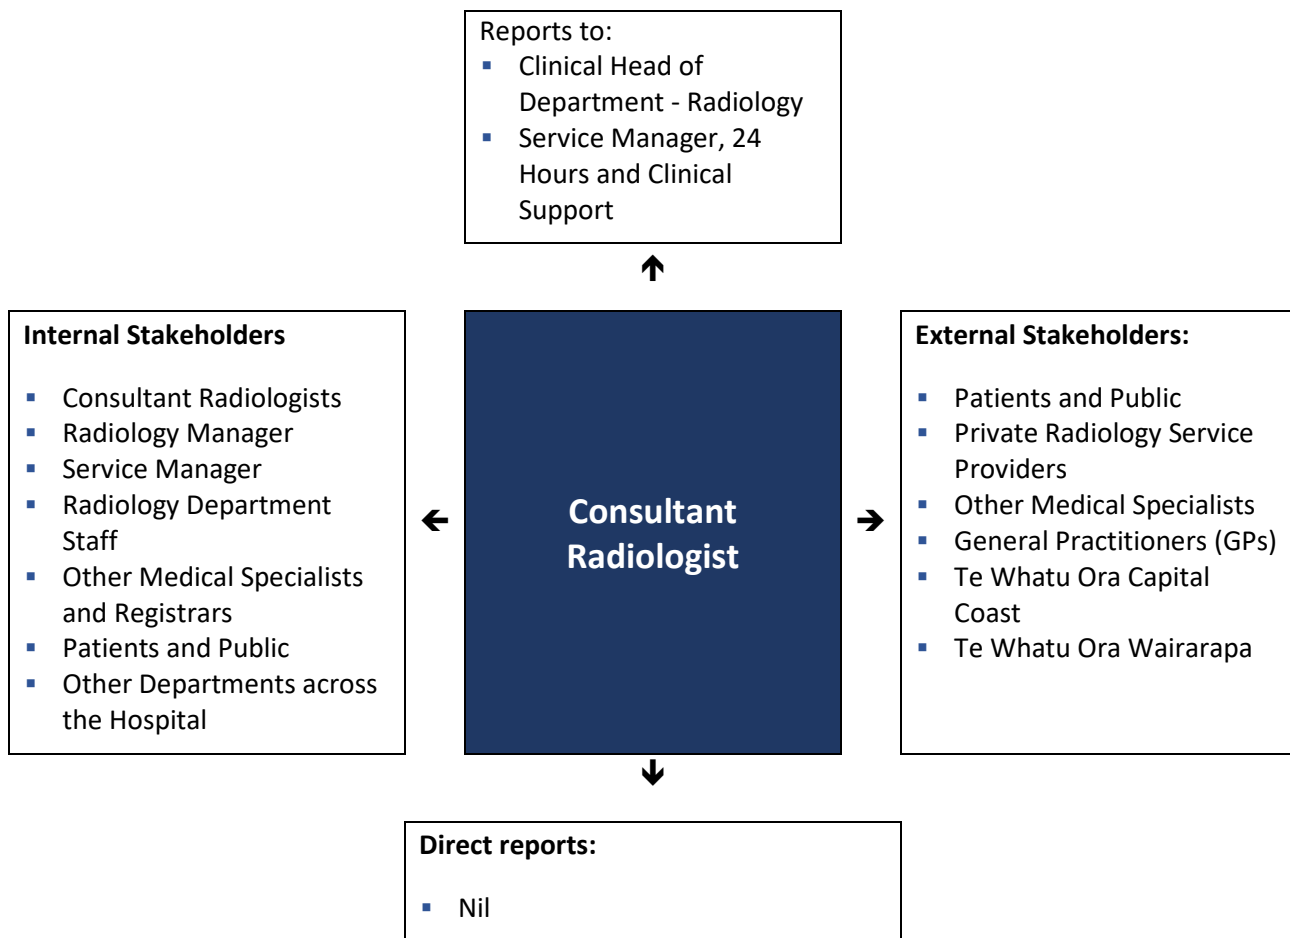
Reports to:
- Clinical Head of Department - Radiology
- Service Manager, 24 Hours and Clinical Support

Internal Stakeholders

- Consultant Radiologists
- Radiology Manager
- Service Manager
- Radiology Department Staff
- Other Medical Specialists and Registrars
- Patients and Public
- Other Departments across the Hospital

Consultant Radiologist

External Stakeholders:

- Patients and Public
- Private Radiology Service Providers
- Other Medical Specialists
- General Practitioners (GPs)
- Te Whatu Ora Capital Coast
- Te Whatu Ora Wairarapa

Direct reports:

- Nil